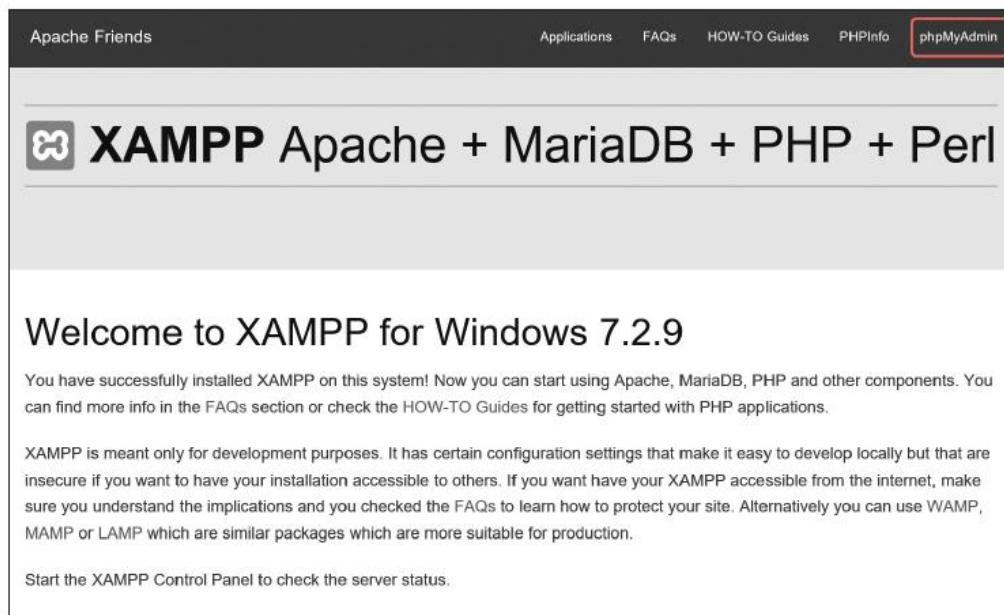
Apache Friends

Applications FAQs HOW-TO Guides PHPInfo phpMyAdmin

XAMPP Apache + MariaDB + PHP + Perl

Welcome to XAMPP for Windows 7.2.9

You have successfully installed XAMPP on this system! Now you can start using Apache, MariaDB, PHP and other components. You can find more info in the FAQs section or check the HOW-TO Guides for getting started with PHP applications.

XAMPP is meant only for development purposes. It has certain configuration settings that make it easy to develop locally but that are insecure if you want to have your installation accessible to others. If you want have your XAMPP accessible from the internet, make sure you understand the implications and you checked the FAQs to learn how to protect your site. Alternatively you can use WAMP, MAMP or LAMP which are similar packages which are more suitable for production.

Start the XAMPP Control Panel to check the server status.